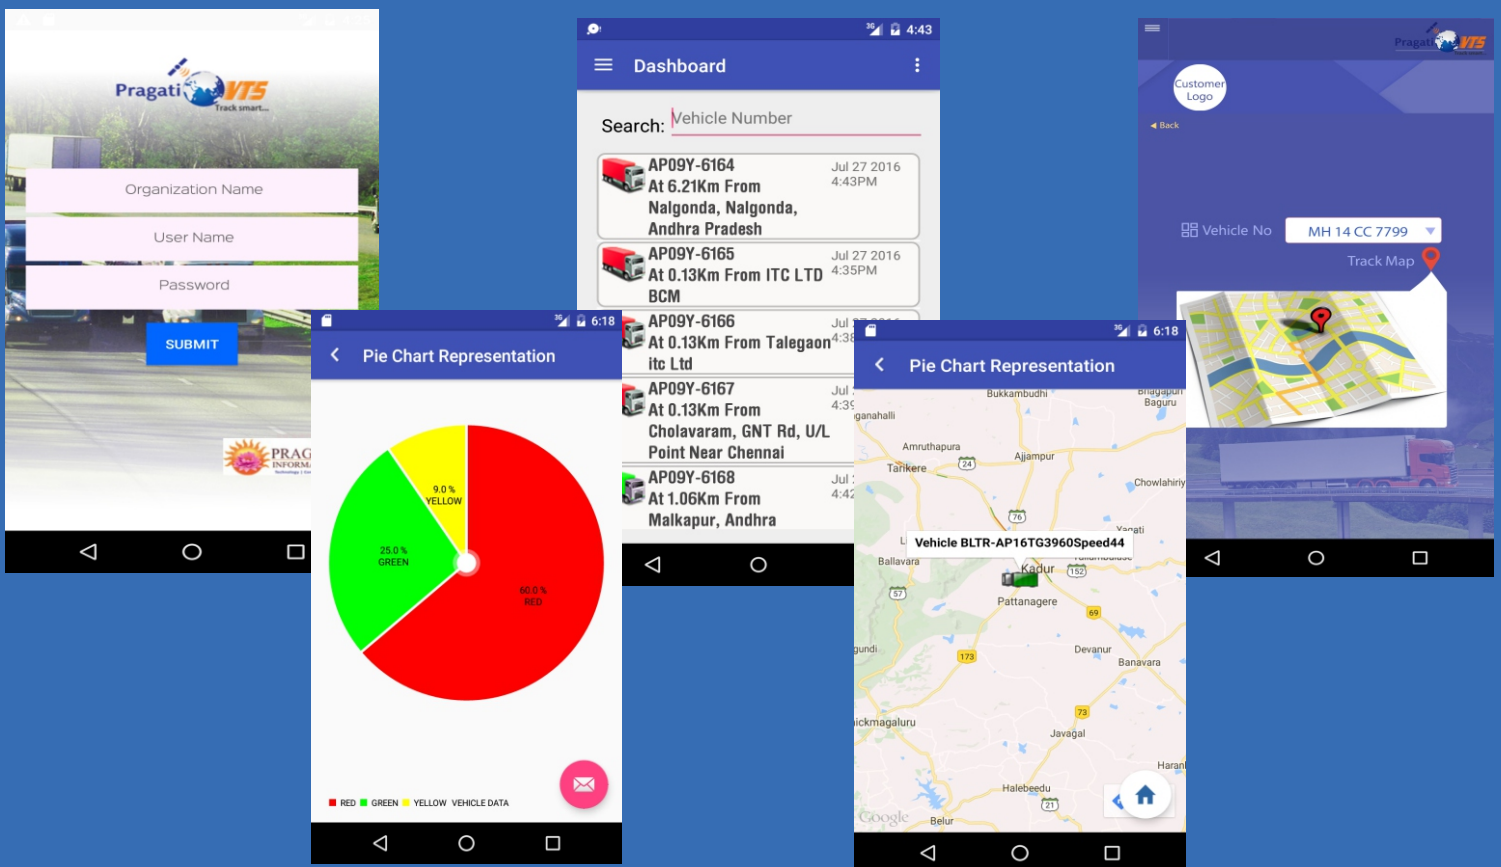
Pragati VTS
Track smart...

Organization Name

User Name

Password

SUBMIT

PRAG
INFORM

4:43
Dashboard

Search: Vehicle Number

AP09Y-6164
At 6.21Km From Nalgonda, Nalgonda, Andhra Pradesh
Jul 27 2016
4:43PM

AP09Y-6165
At 0.13Km From ITC LTD BCM
Jul 27 2016
4:35PM

AP09Y-6166
At 0.13Km From Talegaon itc Ltd
Jul
4:38

AP09Y-6167
At 0.13Km From Cholavaram, GNT Rd, U/L Point Near Chennai
Jul
4:39

AP09Y-6168
At 1.06Km From Malkapur, Andhra
Jul
4:42

Pragati VTS

Customer Logo

Back

Vehicle No
MH 14 CC 7799

Track Map

6:18
Pie Chart Representation

9.0 %
YELLOW

25.0 %
GREEN

60.0 %
RED

RED GREEN YELLOW VEHICLE DATA

6:18
Pie Chart Representation

Bukkambudhi
Bhagapuri
Baguru
ganahalli
Amruthapura
Ajjampur
Tarikere
24
Chowlahiriy
76
Vehicle BLTR-AP16TG3960Speed44
Ballavara
Kadur
152
57
Pattanagere
69
gundi
173
Devanur
Banavara
ickmagaluru
73
Javagal
Haran
Halebeedu
Google
Belur